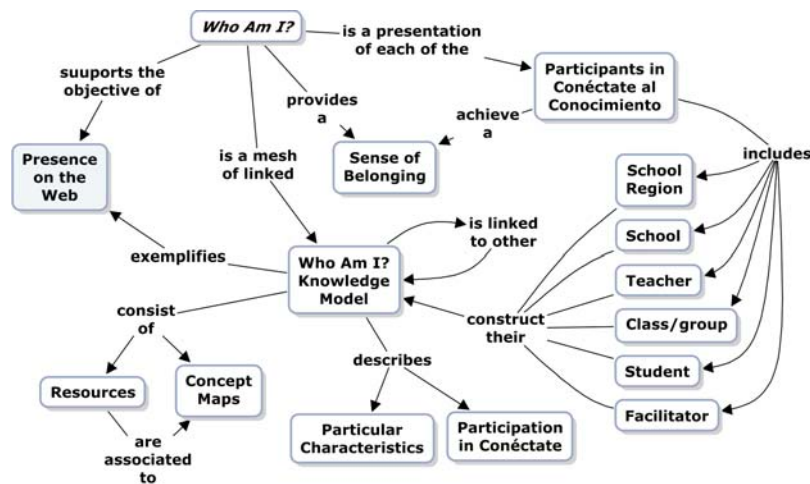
Who Am I?

is a presentation of each of the

Participants in Conéctate al Conocimiento

suuports the objective of

provides a

achieve a

Presence on the Web

is a mesh of linked

Sense of Belonging

includes

School Region

School

exemplifies

Who Am I? Knowledge Model

is linked to other

Teacher

consist of

construct their

Class/group

Student

describes

Resources

Concept Maps

Facilitator

are associated to

Particular Characteristics

Participation in Conéctate